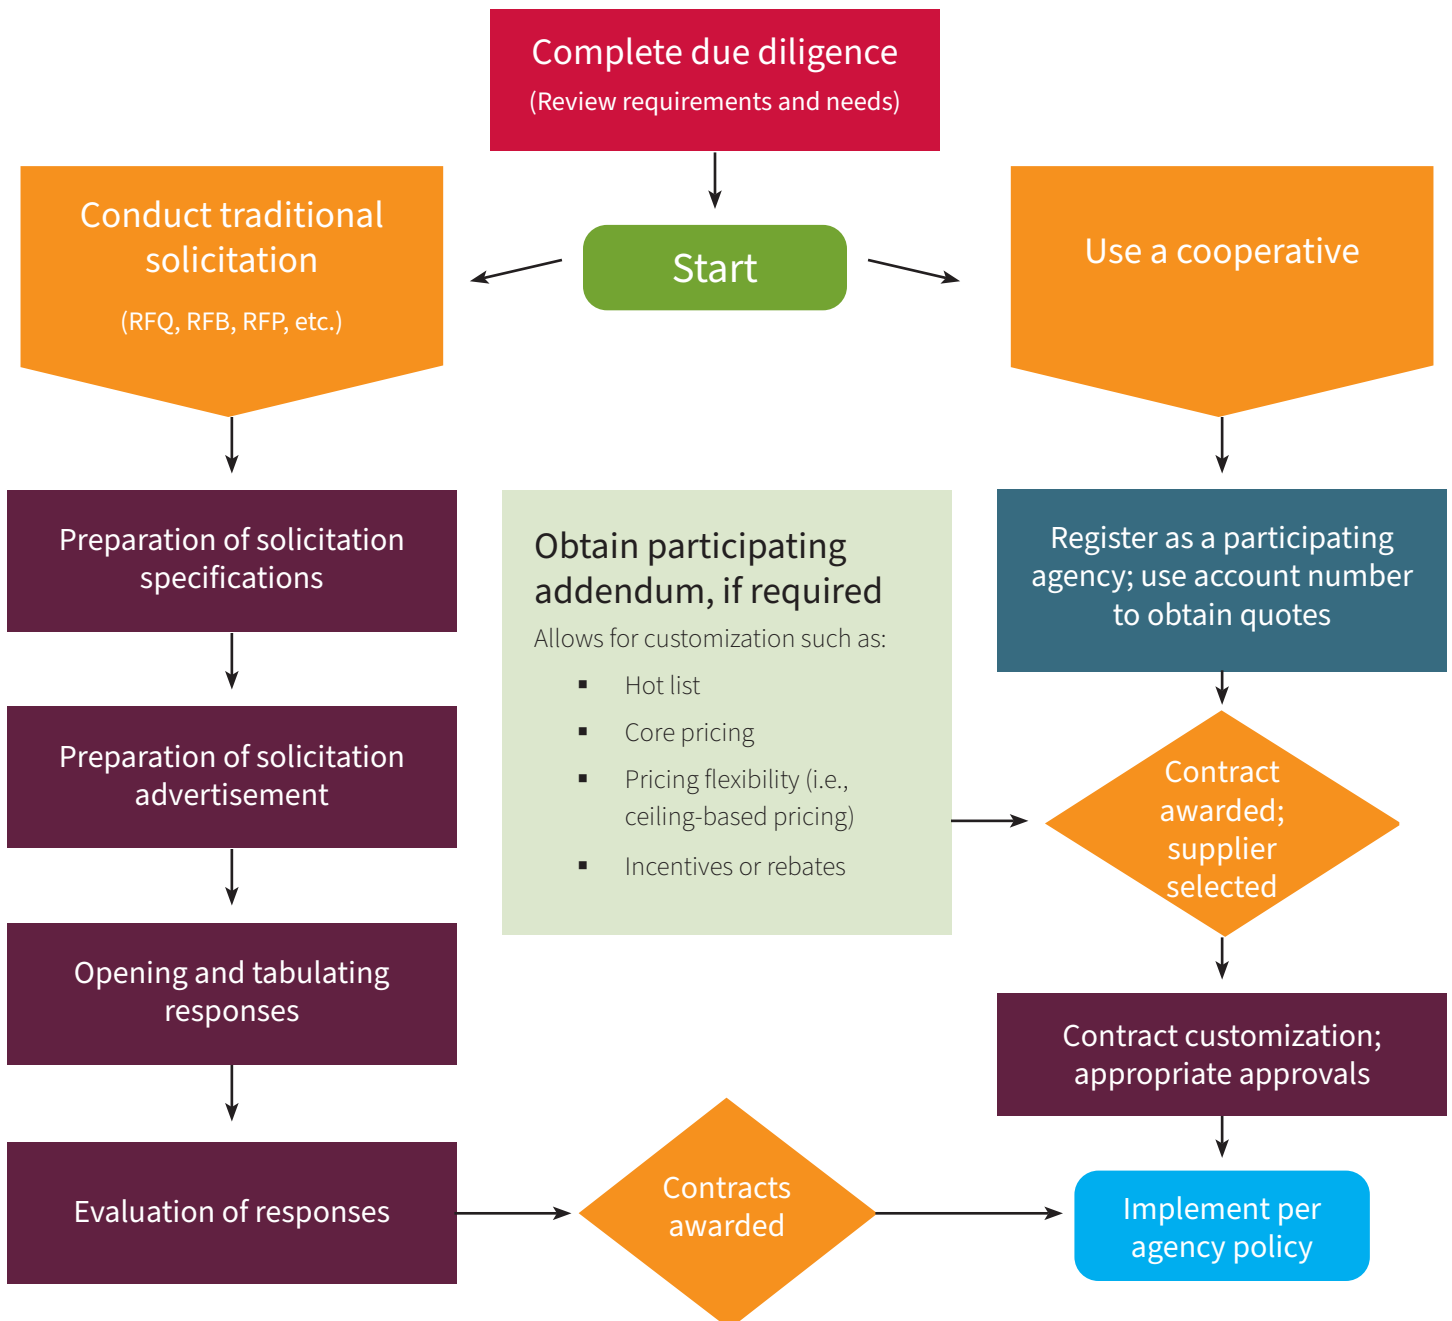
Complete due diligence
(Review requirements and needs)

Start

Conduct traditional solicitation
(RFQ, RFB, RFP, etc.)

Use a cooperative

Preparation of solicitation specifications

Obtain participating addendum, if required
Allows for customization such as:
▪ Hot list
▪ Core pricing
▪ Pricing flexibility (i.e., ceiling-based pricing)
▪ Incentives or rebates

Register as a participating agency; use account number to obtain quotes

Preparation of solicitation advertisement

Contract awarded; supplier selected

Opening and tabulating responses

Contract customization; appropriate approvals

Evaluation of responses

Contracts awarded

Implement per agency policy